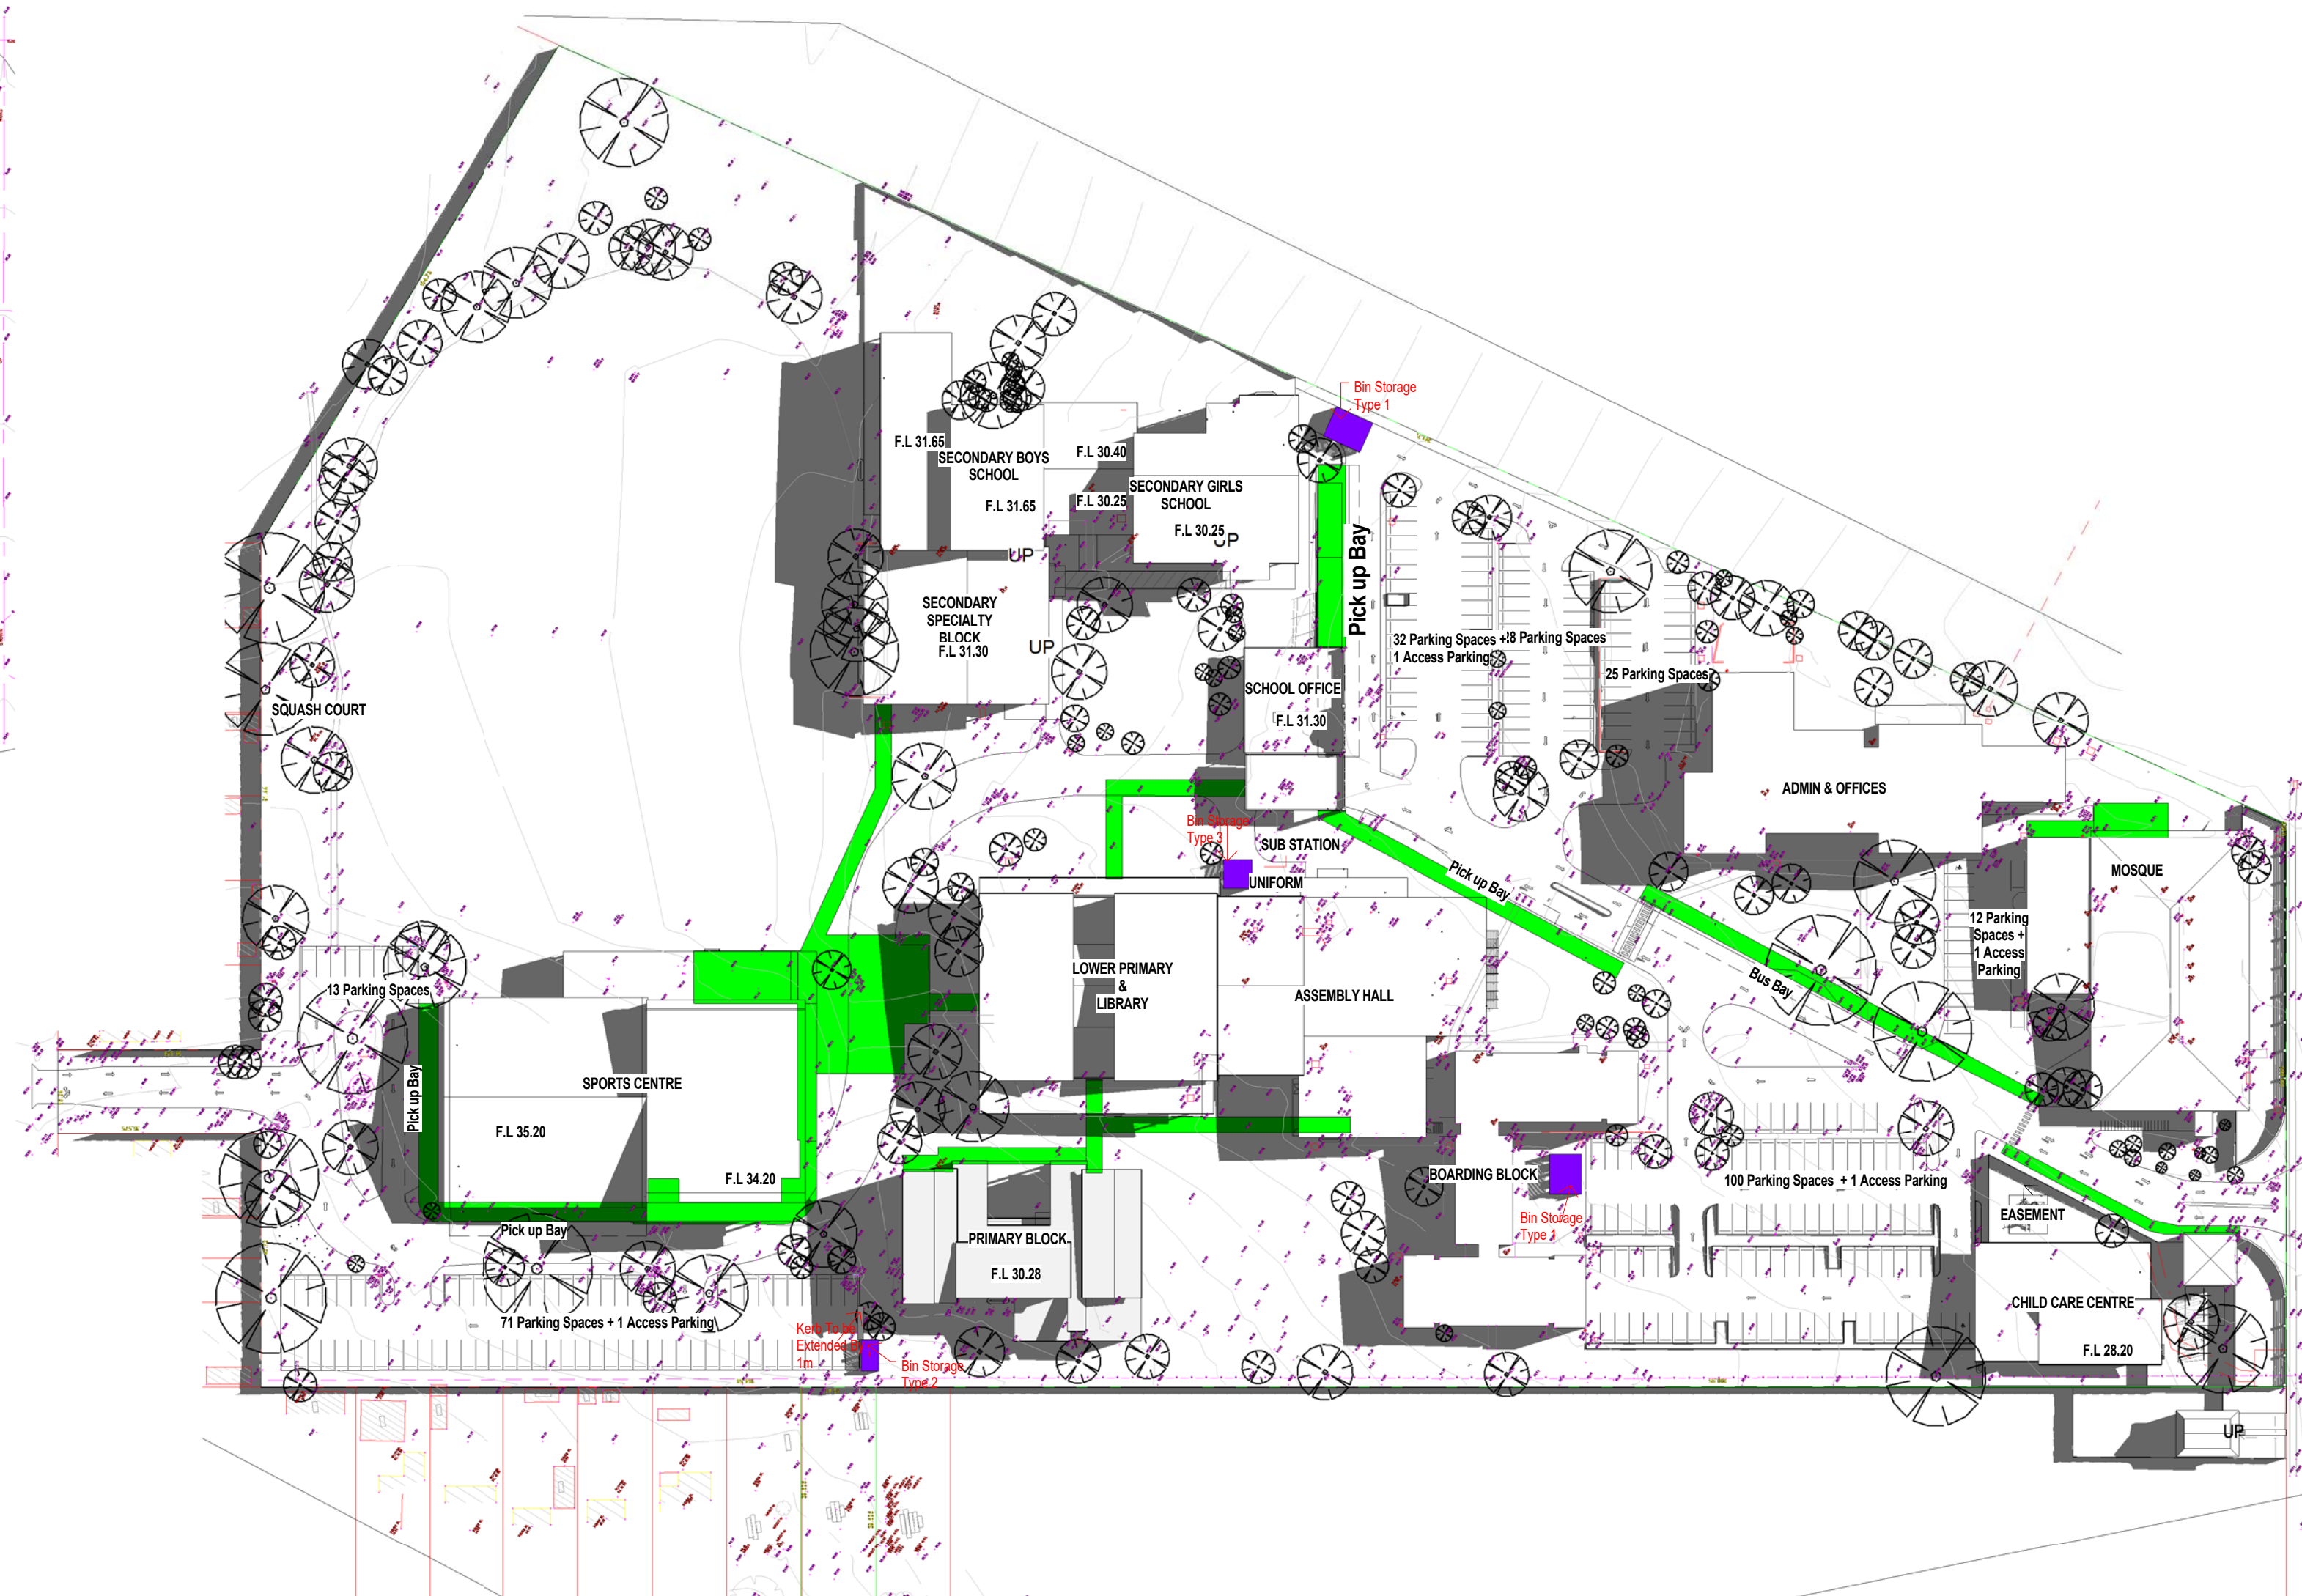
Bin Storage
Type 1

F.L 31.65
SECONDARY BOYS SCHOOL
F.L 31.65
F.L 30.40
F.L 30.25
SECONDARY GIRLS SCHOOL
F.L 30.25
UP
UP
Pick up Bay
SECONDARY SPECIALTY BLOCK
F.L 31.30
UP
32 Parking Spaces + 1 Access Parking
18 Parking Spaces
25 Parking Spaces
SCHOOL OFFICE
F.L 31.30
SQUASH COURT
ADMIN & OFFICES
Bin Storage
Type 3
SUB STATION
UNIFORM
Pick up Bay
MOSQUE
12 Parking Spaces + 1 Access Parking
Bus Bay
LOWER PRIMARY & LIBRARY
ASSEMBLY HALL
13 Parking Spaces
SPORTS CENTRE
Pick up Bay
F.L 35.20
F.L 34.20
BOARDING BLOCK
100 Parking Spaces + 1 Access Parking
Bin Storage
Type 2
EASEMENT
Pick up Bay
PRIMARY BLOCK
F.L 30.28
CHILD CARE CENTRE
F.L 28.20
71 Parking Spaces + 1 Access Parking
Kerb To be Extended By 1m
Bin Storage
Type 2
UP